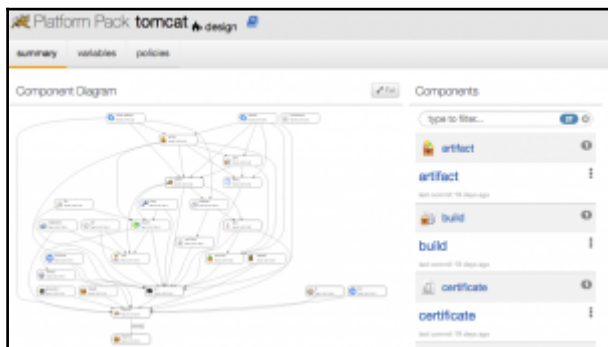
Platform Pack tomcat design

summary variables policies

Component Diagram

Fit

Components

type to filter...

artifact

artifact

last commit 19 days ago

build

build

last commit 19 days ago

certificate

certificate

last commit 19 days ago